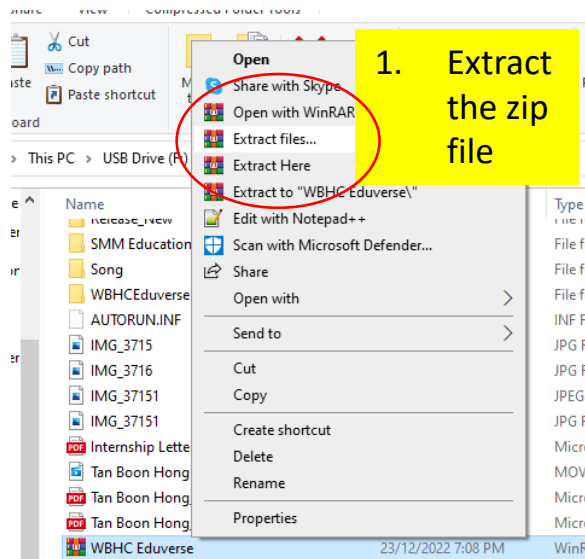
Share View Compressed Folder Tools

Cut
Copy path
Paste shortcut
aste
oard

This PC > USB Drive (F:)

Name
Release_New
SMM Education
Song
WBHCEduverse
AUTORUN.INF
IMG_3715
IMG_3716
IMG_37151
IMG_37151
Internship Lette
Tan Boon Hong
Tan Boon Hong
Tan Boon Hong
WBHC Eduverse

Open
Share with Skype
Open with WinRAR
Extract files...
Extract Here
Extract to "WBHC Eduverse\"
Edit with Notepad++
Scan with Microsoft Defender...
Share
Open with
Send to
Cut
Copy
Create shortcut
Delete
Rename
Properties

23/12/2022 7:08 PM

Type
File f
File f
File f
File f
INF F
JPG F
JPG F
JPEG
JPG F
Micr
MOV
Micr
Micr
WinR

1. Extract the zip file